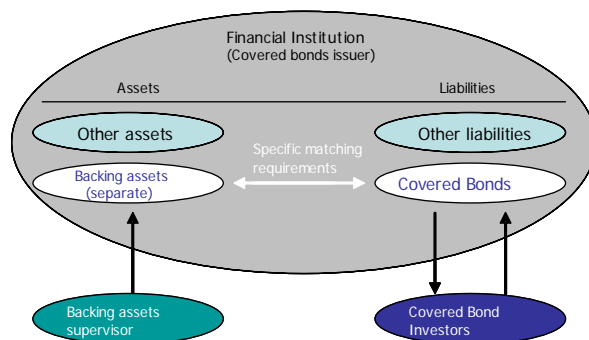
Financial Institution
(Covered bonds issuer)

Assets

Liabilities

Other assets

Other liabilities

Specific matching requirements

Backing assets (separate)

Covered Bonds

Backing assets supervisor

Covered Bond Investors